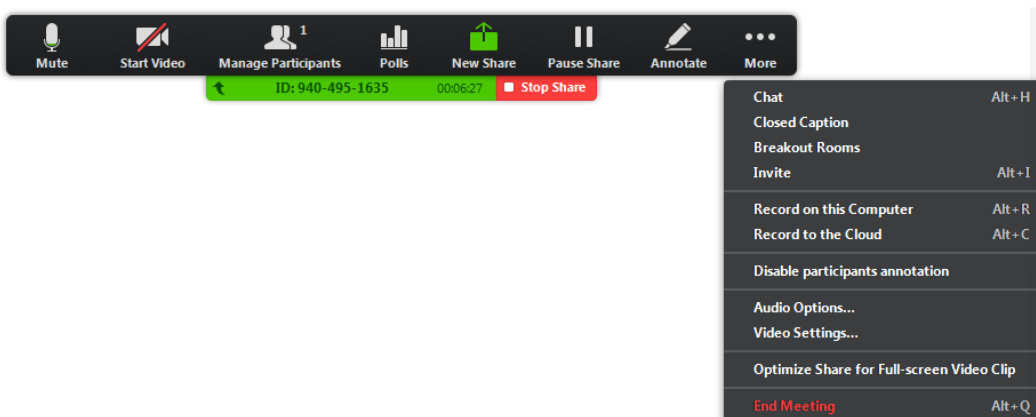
Mute Start Video Manage Participants 1 Polls New Share Pause Share Annotate More

ID: 940-495-1635 00:06:27 Stop Share

| | |
|---|---|
| Chat | Alt+H |
| Closed Caption | |
| Breakout Rooms | |
| Invite | Alt+I |
| Record on this Computer | Alt+R |
| Record to the Cloud | Alt+C |
| Disable participants annotation | |
| Audio Options... | |
| Video Settings... | |
| Optimize Share for Full-screen Video Clip | |
| End Meeting | Alt+Q |